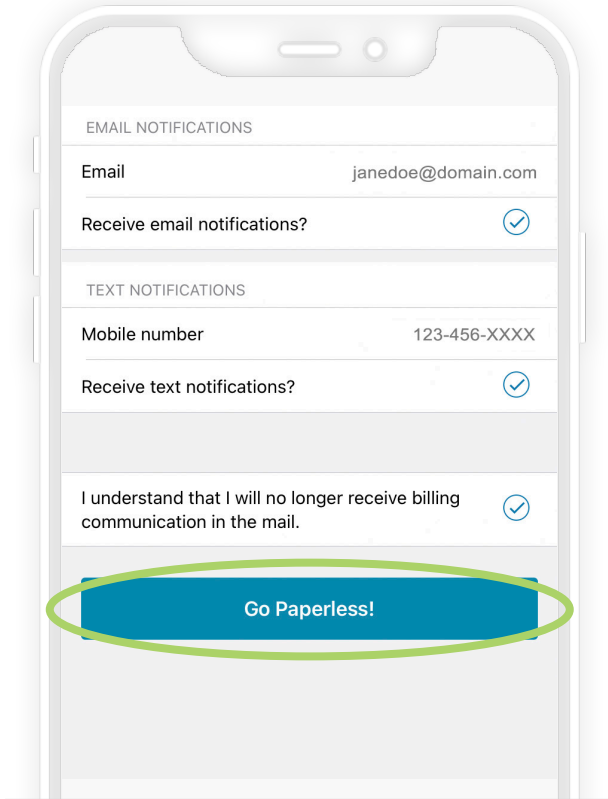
EMAIL NOTIFICATIONS

Email janedoe@domain.com

Receive email notifications?

TEXT NOTIFICATIONS

Mobile number 123-456-XXXX

Receive text notifications?

I understand that I will no longer receive billing communication in the mail.

Go Paperless!